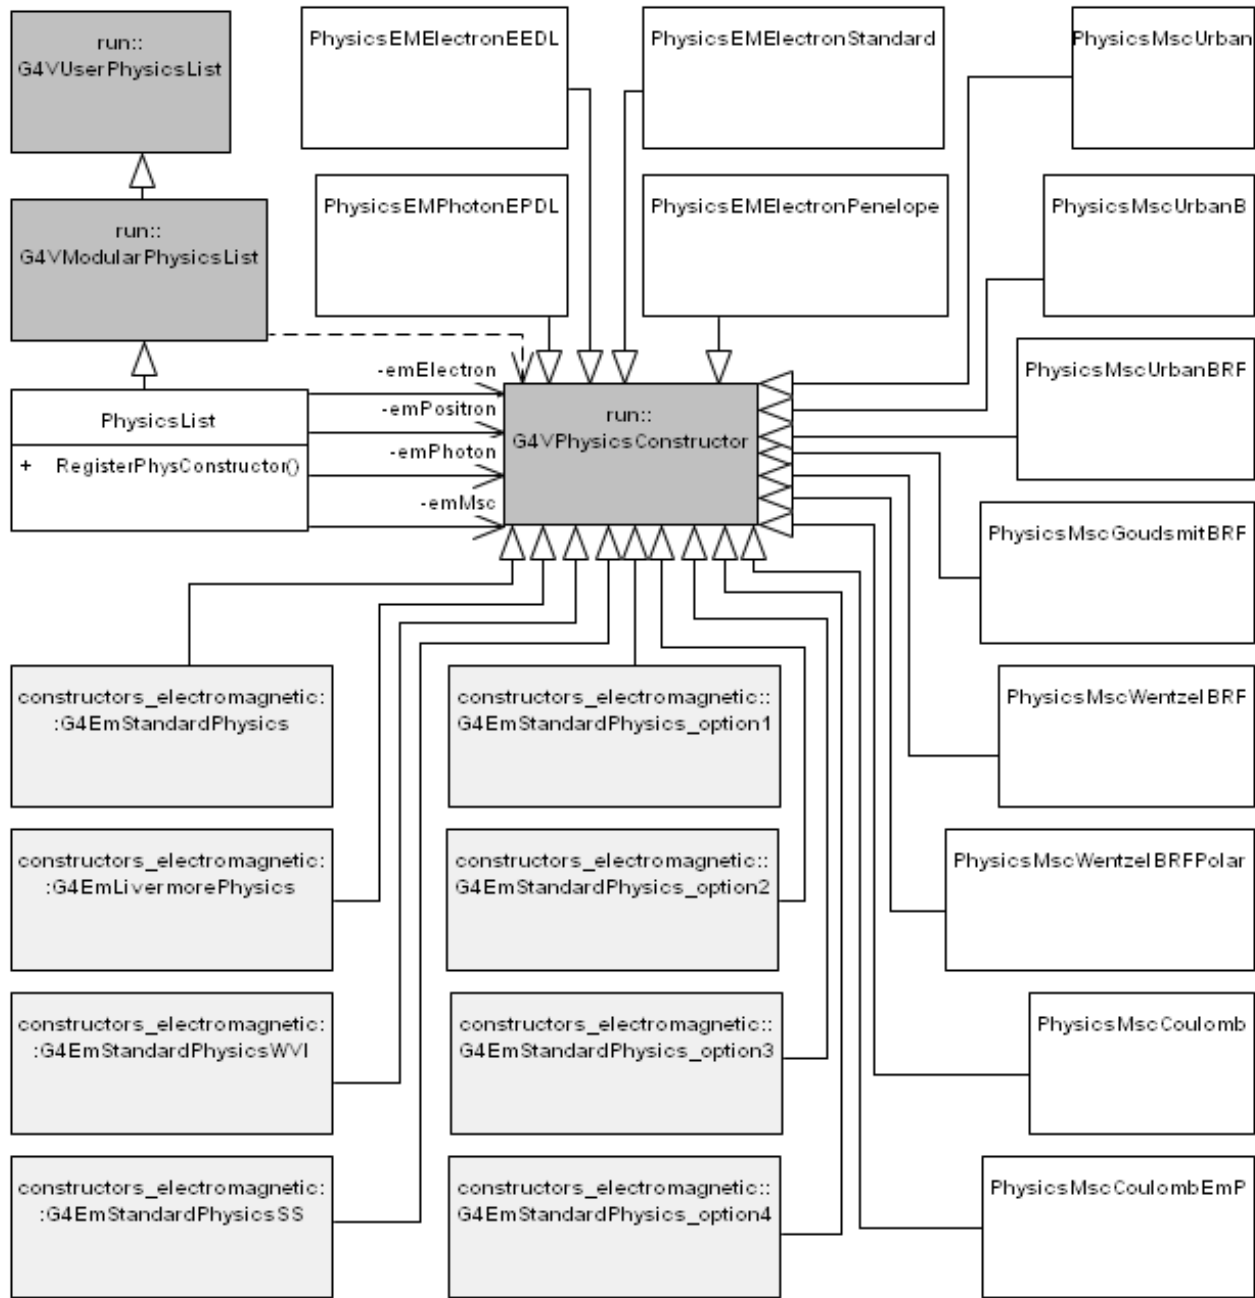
run::
G4VUserPhysicsList

PhysicsEMElectronEEDL

PhysicsEMElectronStandard

PhysicsMscUrban

PhysicsEMPhotonEPDL

PhysicsEMElectronPenelope

PhysicsMscUrbanB

run::
G4VModularPhysicsList

PhysicsMscUrbanBRF

-emElectron

-emPositron

-emPhoton

-emMsc

PhysicsList

+ RegisterPhysConstructor()

run::
G4VPhysicsConstructor

PhysicsMscGoudsmitBRF

constructors_electromagnetic:
:G4EmStandardPhysics

constructors_electromagnetic::
G4EmStandardPhysics_option1

PhysicsMscWentzelBRF

constructors_electromagnetic:
:G4EmLivermorePhysics

constructors_electromagnetic::
G4EmStandardPhysics_option2

PhysicsMscWentzelBRFPolar

constructors_electromagnetic:
:G4EmStandardPhysicsWVI

constructors_electromagnetic::
G4EmStandardPhysics_option3

PhysicsMscCoulomb

constructors_electromagnetic:
:G4EmStandardPhysicsSS

constructors_electromagnetic::
G4EmStandardPhysics_option4

PhysicsMscCoulombEmP